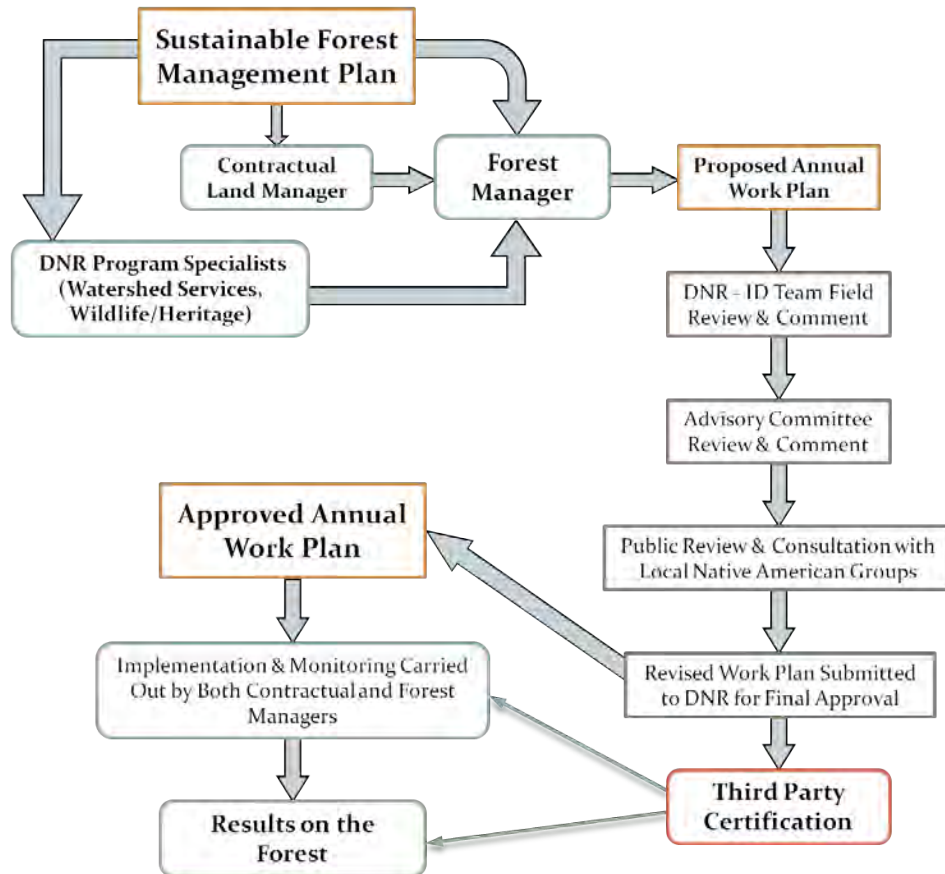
Sustainable Forest Management Plan

Contractual Land Manager

Forest Manager

Proposed Annual Work Plan

DNR Program Specialists (Watershed Services, Wildlife/Heritage)

DNR - ID Team Field Review & Comment

Advisory Committee Review & Comment

Approved Annual Work Plan

Public Review & Consultation with Local Native American Groups

Implementation & Monitoring Carried Out by Both Contractual and Forest Managers

Revised Work Plan Submitted to DNR for Final Approval

Third Party Certification

Results on the Forest